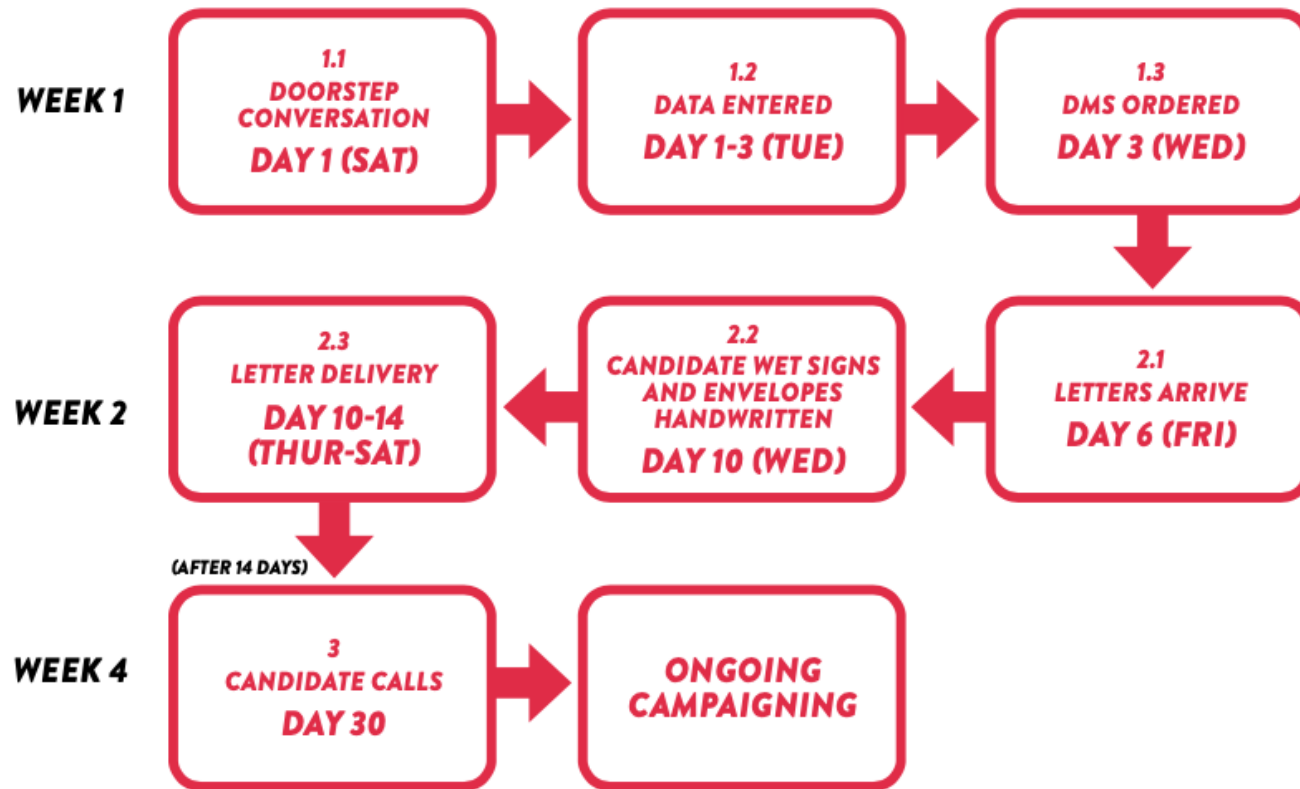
WEEK 1

1.1
DOORSTEP CONVERSATION
DAY 1 (SAT)

1.2
DATA ENTERED
DAY 1-3 (TUE)

1.3
DMS ORDERED
DAY 3 (WED)

WEEK 2

2.1
LETTERS ARRIVE
DAY 6 (FRI)

2.2
CANDIDATE WET SIGNS AND ENVELOPES HANDWRITTEN
DAY 10 (WED)

2.3
LETTER DELIVERY
DAY 10-14 (THUR-SAT)

(AFTER 14 DAYS)

WEEK 4

3
CANDIDATE CALLS
DAY 30

ONGOING CAMPAIGNING